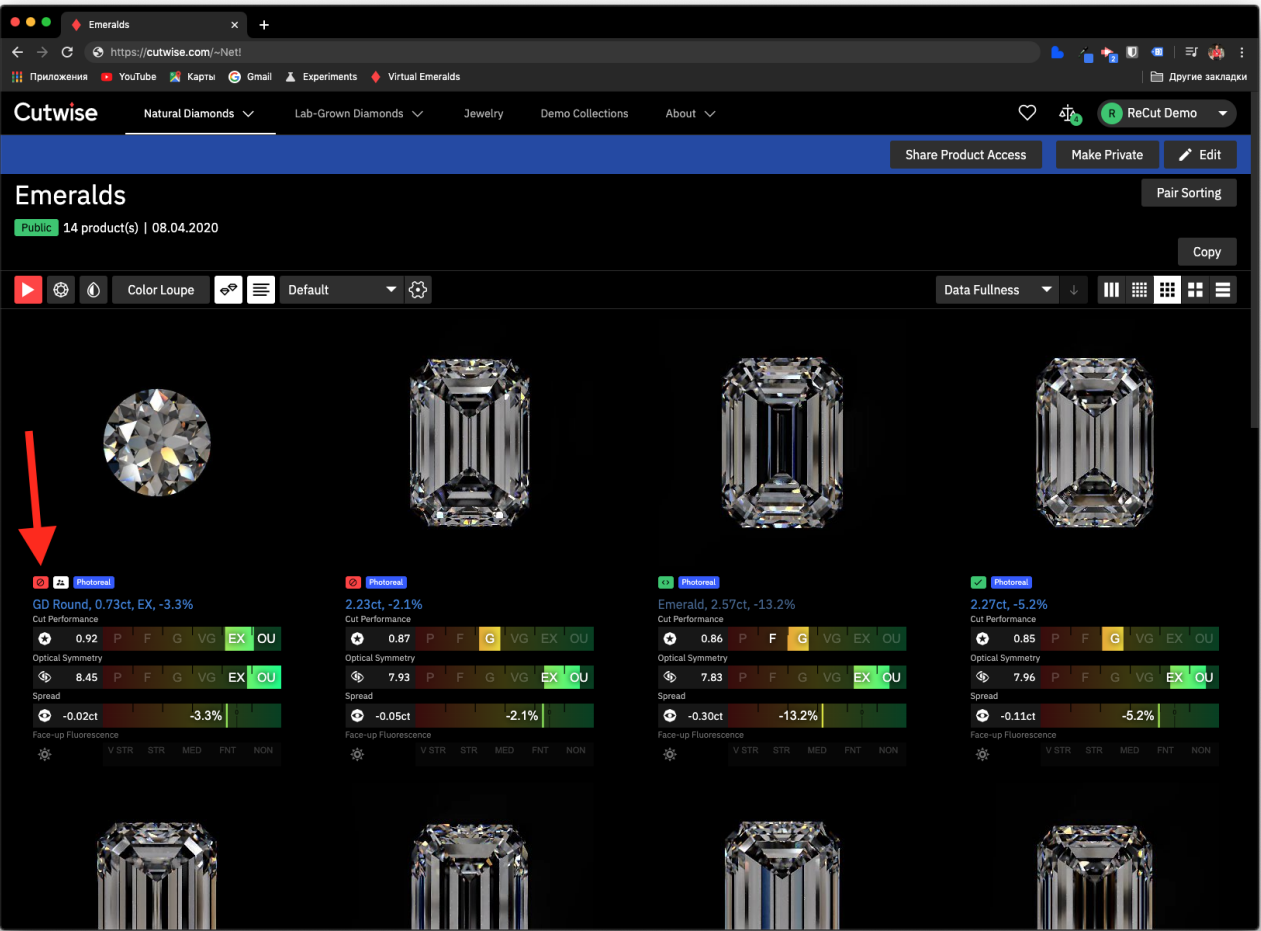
Emeralds

https://cutwise.com/~Net!

Приложения YouTube Карты Gmail Experiments Virtual Emeralds Другие закладки

Cutwise Natural Diamonds Lab-Grown Diamonds Jewelry Demo Collections About ReCut Demo

Share Product Access Make Private Edit

Emeralds

Pair Sorting

Public 14 product(s) | 08.04.2020

Copy

Color Loupe Default Data Fullness

Photoreal
GD Round, 0.73ct, EX, -3.3%
Cut Performance
0.92 P F G VG EX OU
Optical Symmetry
8.45 P F G VG EX OU
Spread
-0.02ct -3.3%
Face-up Fluorescence
V STR STR MED FNT NON

Photoreal
2.23ct, -2.1%
Cut Performance
0.87 P F G VG EX OU
Optical Symmetry
7.93 P F G VG EX OU
Spread
-0.05ct -2.1%
Face-up Fluorescence
V STR STR MED FNT NON

Photoreal
Emerald, 2.57ct, -13.2%
Cut Performance
0.86 P F G VG EX OU
Optical Symmetry
7.83 P F G VG EX OU
Spread
-0.30ct -13.2%
Face-up Fluorescence
V STR STR MED FNT NON

Photoreal
2.27ct, -5.2%
Cut Performance
0.85 P F G VG EX OU
Optical Symmetry
7.96 P F G VG EX OU
Spread
-0.11ct -5.2%
Face-up Fluorescence
V STR STR MED FNT NON